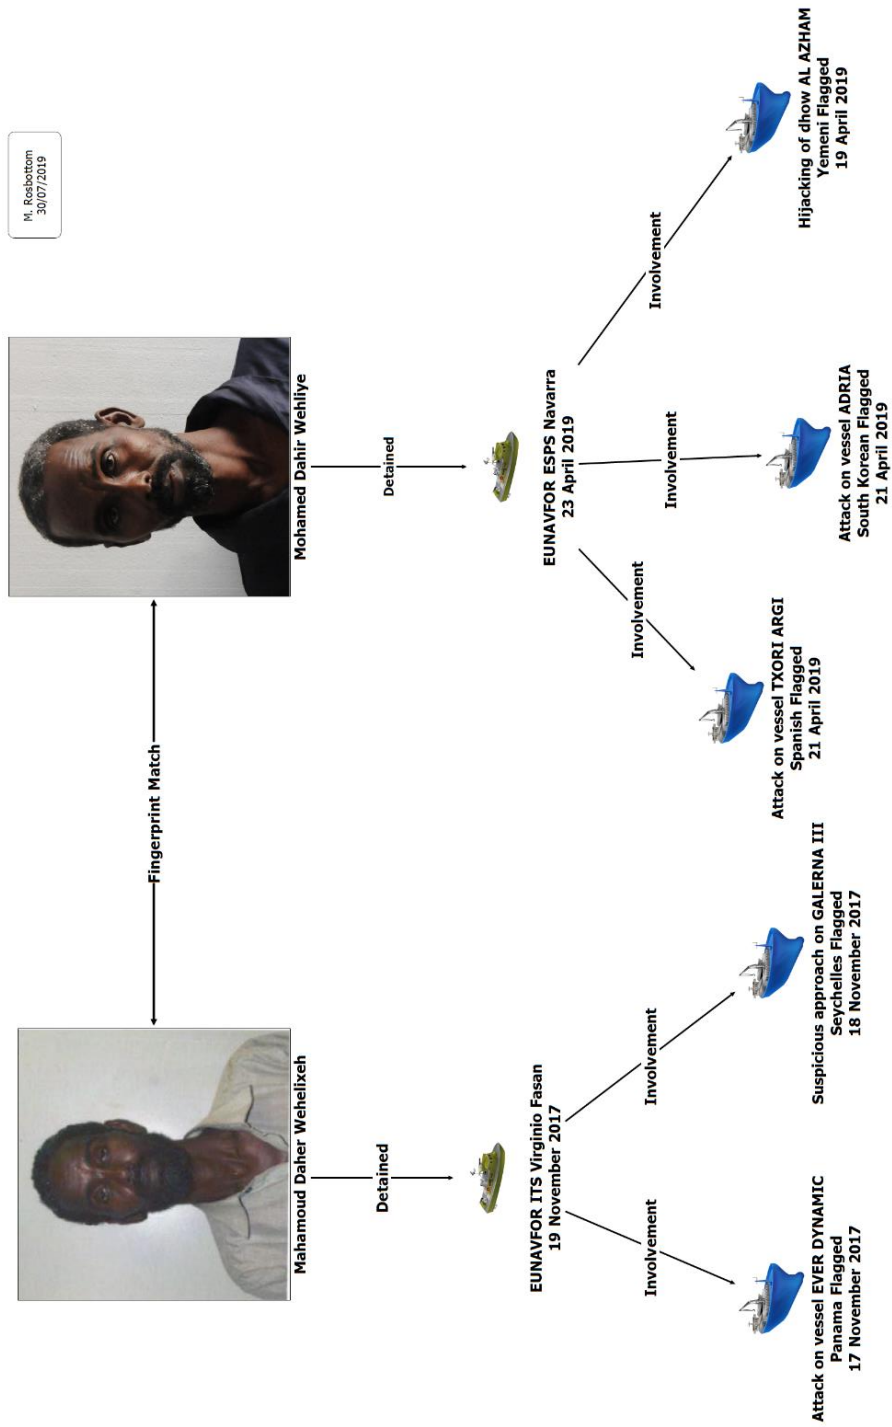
M. Rosbottom
30/07/2019

Mahamoud Daher Wehelixeh

Fingerprint Match

Mohamed Dahir Wehliye

Detained

Detained

EUNAVFOR ITS Virginio Fasan
19 November 2017

EUNAVFOR ESPS Navarra
23 April 2019

Involvement

Involvement

Involvement

Involvement

Involvement

Attack on vessel EVER DYNAMIC
Panama Flagged
17 November 2017

Suspicious approach on GALERNA III
Seychelles Flagged
18 November 2017

Attack on vessel TXORI ARGI
Spanish Flagged
21 April 2019

Attack on vessel ADRIA
South Korean Flagged
21 April 2019

Hijacking of dhow AL AZHAM
Yemeni Flagged
19 April 2019